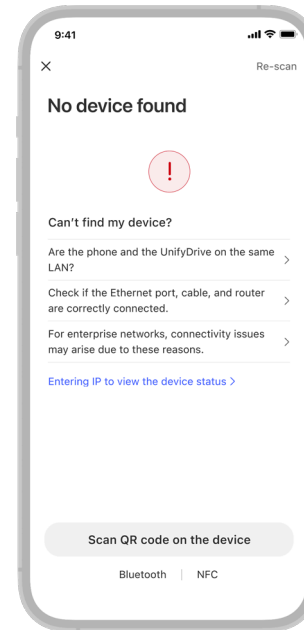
9:41

×

Re-scan

No device found

!

Can't find my device?

Are the phone and the UnifyDrive on the same LAN? >

Check if the Ethernet port, cable, and router are correctly connected. >

For enterprise networks, connectivity issues may arise due to these reasons. >

Entering IP to view the device status >

Scan QR code on the device

Bluetooth | NFC